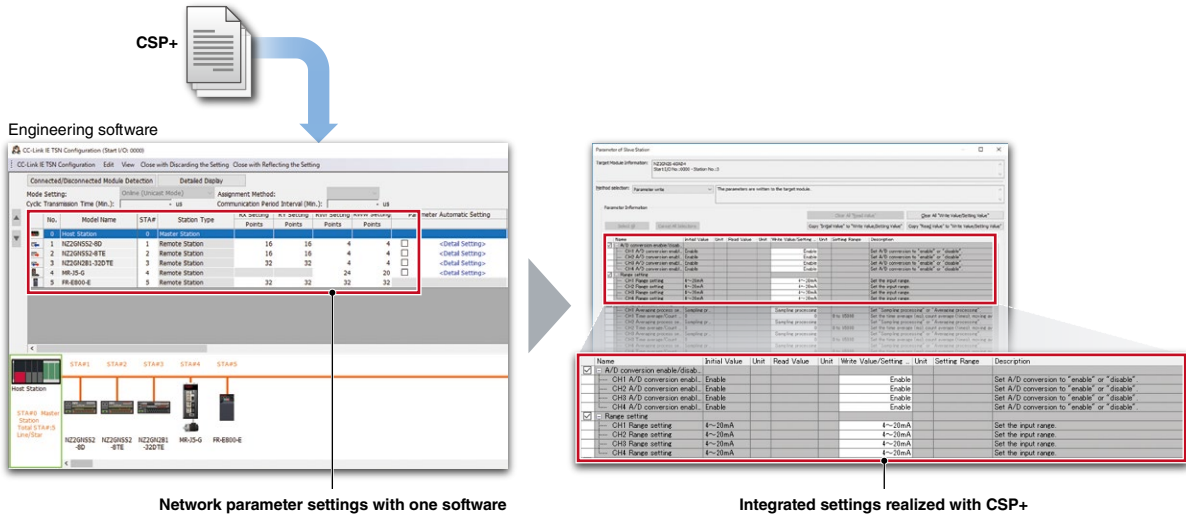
CSP+

Engineering software

CC-Link IE TSN Configuration (Start I/O: 0000)

CC-Link IE TSN Configuration Edit View Close with Discarding the Setting Close with Reflecting the Setting

Connected/Disconnected Module Detection Detailed Display

Mode Setting: Online (Unicast Mode) Assignment Method:

Cyclic Transmission Time (Min.): us Communication Period Interval (Min.): us

| No. | Model Name | STA# | Station Type | RX Setting Points | RY Setting Points | RWr Setting Points | RWw Setting Points | Parameter Automatic Setting |
|---|---|---|---|---|---|---|---|---|
| 0 | Host Station | 0 | Master Station | | | | | |
| 1 | NZ2GNSS2-8D | 1 | Remote Station | 16 | 16 | 4 | 4 | <Detail Setting> |
| 2 | NZ2GNSS2-8TE | 2 | Remote Station | 16 | 16 | 4 | 4 | <Detail Setting> |
| 3 | NZ2GN2B1-32DTE | 3 | Remote Station | 32 | 32 | 4 | 4 | <Detail Setting> |
| 4 | MR-J5-G | 4 | Remote Station | | | 24 | 20 | <Detail Setting> |
| 5 | FR-E800-E | 5 | Remote Station | 32 | 32 | 32 | 32 | |

Host Station

STA#0 Master Station Total STA#:5 Line/Star

STA#1 STA#2 STA#3 STA#4 STA#5

NZ2GNSS2-8D NZ2GNSS2-8TE NZ2GN2B1-32DTE MR-J5-G FR-E800-E

Network parameter settings with one software

Parameter of Slave Station

| Name | Initial Value | Unit | Read Value | Unit | Write Value/Setting ... | Unit | Setting Range | Description |
|---|---|---|---|---|---|---|---|---|
| A/D conversion enable/disab... | | | | | | | | |
| CH1 A/D conversion enabl... | Enable | | | | Enable | | | Set A/D conversion to "enable" or "disable". |
| CH2 A/D conversion enabl... | Enable | | | | Enable | | | Set A/D conversion to "enable" or "disable". |
| CH3 A/D conversion enabl... | Enable | | | | Enable | | | Set A/D conversion to "enable" or "disable". |
| CH4 A/D conversion enabl... | Enable | | | | Enable | | | Set A/D conversion to "enable" or "disable". |
| Range setting | | | | | | | | |
| CH1 Range setting | 4～20mA | | | | 4～20mA | | | Set the input range. |
| CH2 Range setting | 4～20mA | | | | 4～20mA | | | Set the input range. |
| CH3 Range setting | 4～20mA | | | | 4～20mA | | | Set the input range. |
| CH4 Range setting | 4～20mA | | | | 4～20mA | | | Set the input range. |

Integrated settings realized with CSP+